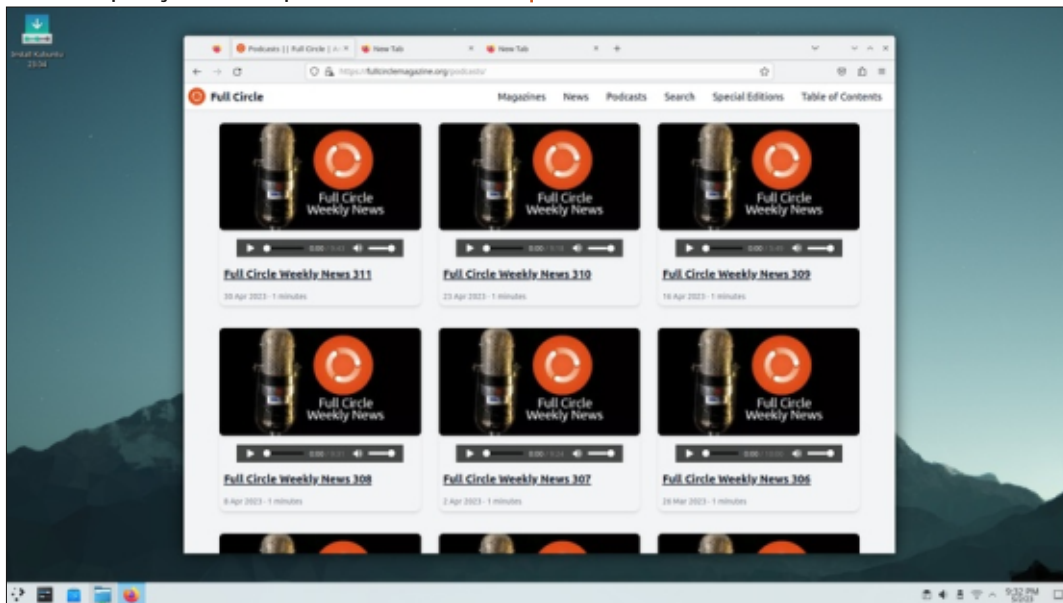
Install Kubuntu
23.04

Podcasts | Full Circle | A ×
New Tab ×
New Tab ×

https://fullcirclemagazine.org/podcasts/

Full Circle
Magazines News Podcasts Search Special Editions Table of Contents

Full Circle Weekly News
0:00
Full Circle Weekly News 311
30 Apr 2023 · 1 minutes

Full Circle Weekly News
0:00
Full Circle Weekly News 310
23 Apr 2023 · 1 minutes

Full Circle Weekly News
0:00
Full Circle Weekly News 309
16 Apr 2023 · 1 minutes

Full Circle Weekly News
0:00
Full Circle Weekly News 308
8 Apr 2023 · 1 minutes

Full Circle Weekly News
0:00
Full Circle Weekly News 307
2 Apr 2023 · 1 minutes

Full Circle Weekly News
0:00
Full Circle Weekly News 306
26 Mar 2023 · 1 minutes

9:32 PM
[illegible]